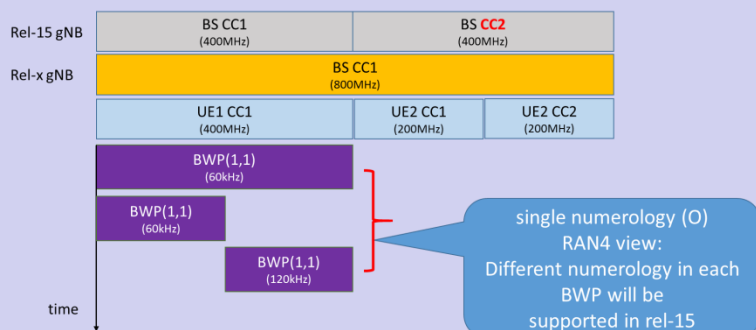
Rel-15 gNB

BS CC1
(400MHz)

BS CC2
(400MHz)

Rel-x gNB

BS CC1
(800MHz)

UE1 CC1
(400MHz)

UE2 CC1
(200MHz)

UE2 CC2
(200MHz)

BWP(1,1)
(60kHz)

BWP(1,1)
(60kHz)

BWP(1,1)
(120kHz)

time

single numerology (O)
RAN4 view:
Different numerology in each BWP will be supported in rel-15